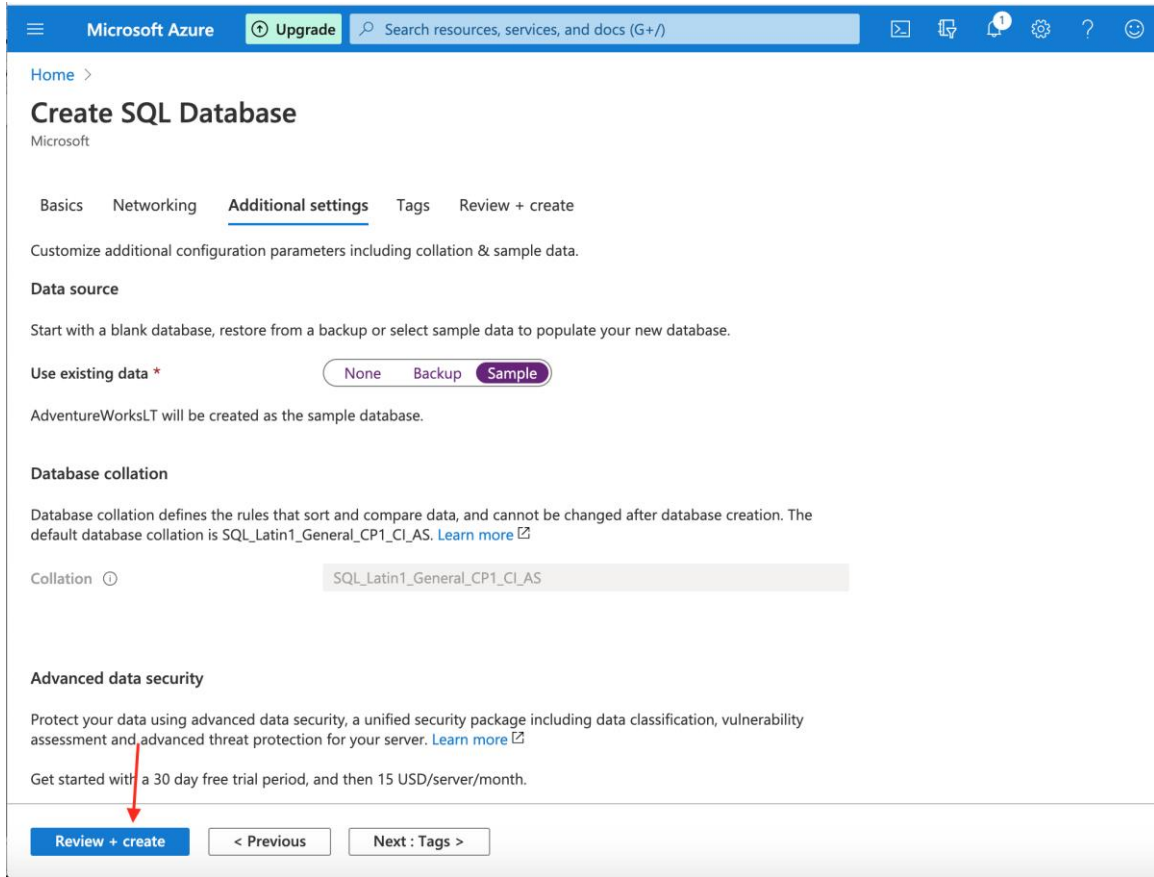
Microsoft Azure
Upgrade
Search resources, services, and docs (G+/)
1
?

Home >

Create SQL Database
Microsoft

Basics Networking Additional settings Tags Review + create

Customize additional configuration parameters including collation & sample data.

Data source

Start with a blank database, restore from a backup or select sample data to populate your new database.

Use existing data * None Backup Sample

AdventureWorksLT will be created as the sample database.

Database collation

Database collation defines the rules that sort and compare data, and cannot be changed after database creation. The default database collation is SQL_Latin1_General_CP1_CI_AS. Learn more

Collation ⓘ SQL_Latin1_General_CP1_CI_AS

Advanced data security

Protect your data using advanced data security, a unified security package including data classification, vulnerability assessment and advanced threat protection for your server. Learn more

Get started with a 30 day free trial period, and then 15 USD/server/month.

Review + create < Previous Next : Tags >